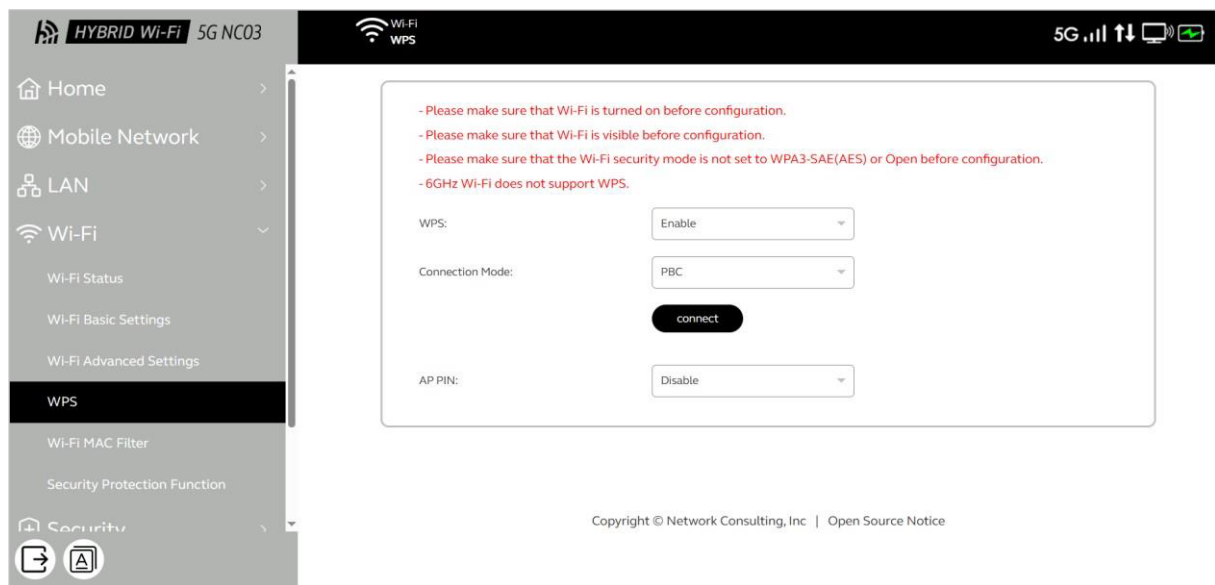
HYBRID Wi-Fi 5G NC03

Wi-Fi
WPS

5G

Home
Mobile Network
LAN
Wi-Fi
Wi-Fi Status
Wi-Fi Basic Settings
Wi-Fi Advanced Settings
WPS
Wi-Fi MAC Filter
Security Protection Function
Security

- Please make sure that Wi-Fi is turned on before configuration.
- Please make sure that Wi-Fi is visible before configuration.
- Please make sure that the Wi-Fi security mode is not set to WPA3-SAE(AES) or Open before configuration.
- 6GHz Wi-Fi does not support WPS.

WPS: Enable

Connection Mode: PBC

connect

AP PIN: Disable

Copyright © Network Consulting, Inc | Open Source Notice